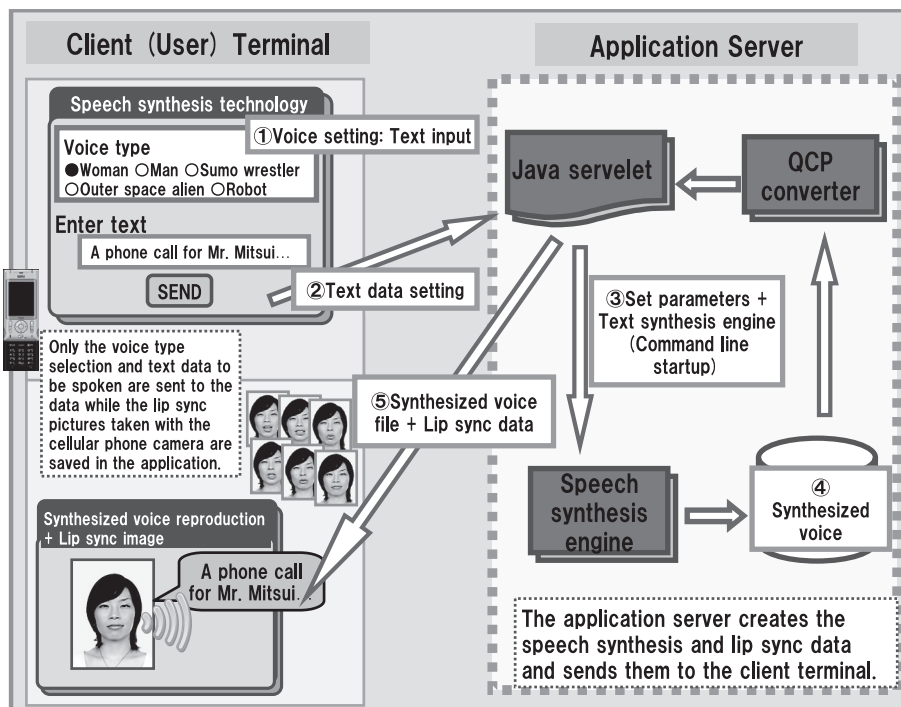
Client (User) Terminal

Application Server

Speech synthesis technology

Voice type
●Woman ○Man ○Sumo wrestler ○Outer space alien ○Robot

①Voice setting: Text input

Enter text

A phone call for Mr. Mitsui...

SEND

②Text data setting

Java servelet

QCP converter

③Set parameters + Text synthesis engine (Command line startup)

Only the voice type selection and text data to be spoken are sent to the data while the lip sync pictures taken with the cellular phone camera are saved in the application.

⑤Synthesized voice file + Lip sync data

Speech synthesis engine

④ Synthesized voice

Synthesized voice reproduction + Lip sync image

A phone call for Mr. Mitsui...

The application server creates the speech synthesis and lip sync data and sends them to the client terminal.